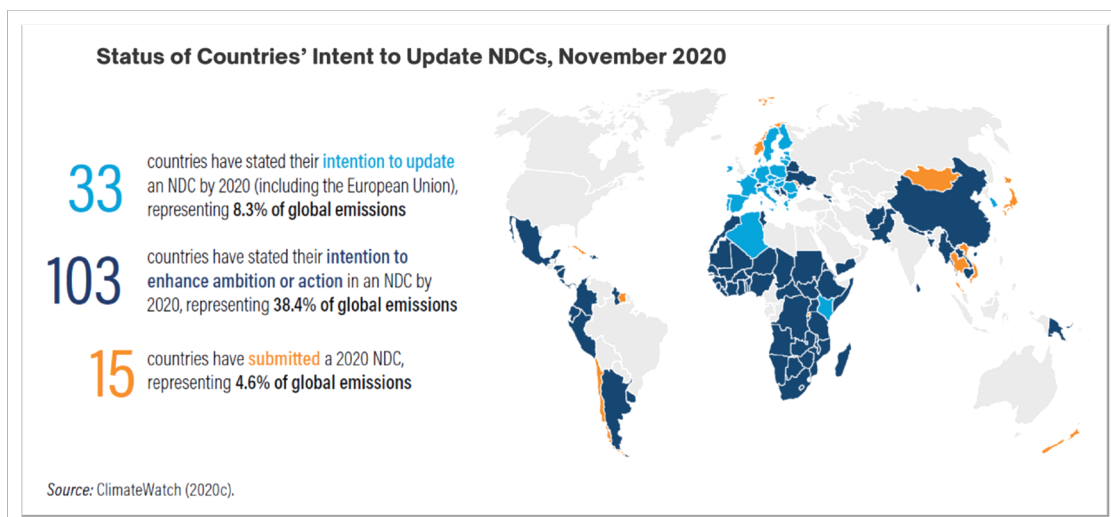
Status of Countries' Intent to Update NDCs, November 2020

33 countries have stated their intention to update an NDC by 2020 (including the European Union), representing 8.3% of global emissions

103 countries have stated their intention to enhance ambition or action in an NDC by 2020, representing 38.4% of global emissions

15 countries have submitted a 2020 NDC, representing 4.6% of global emissions

Source: ClimateWatch (2020c).